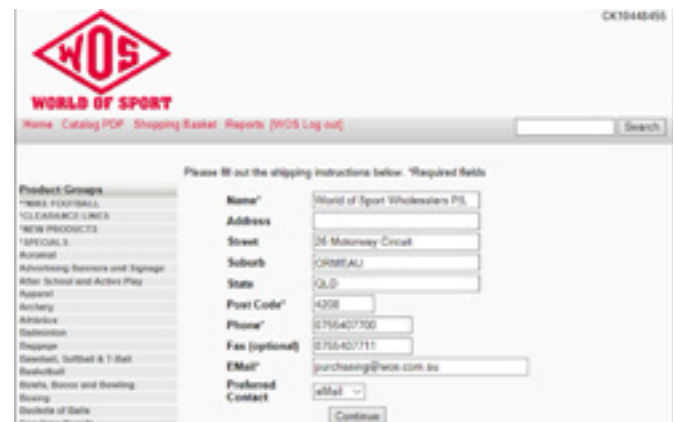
CK10448456

WOS
WORLD OF SPORT

Home Catalog PDF Shopping Basket Reports [WOS Log out]

Search

Please fill out the shipping instructions below. *Required fields

Product Groups
**NIKE FOOTBALL
*CLEARANCE LINES
*NEW PRODUCTS
*SPECIALS
Acrosnet
Advertising Banners and Signage
After School and Active Play
Apparel
Archery
Athletics
Badminton
Baggage
Baseball, Softball & T-Ball
Basketball
Bowls, Bocce and Bowling
Boxing
Buckets of Balls
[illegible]

Name* World of Sport Wholesalers P/L
Address
Street 26 Motorway Circuit
Suburb ORMEAU
State QLD
Post Code* 4208
Phone* 0755407700
Fax (optional) 0755407711
EMail* purchasing@wos.com.au
Preferred Contact eMail

Continue